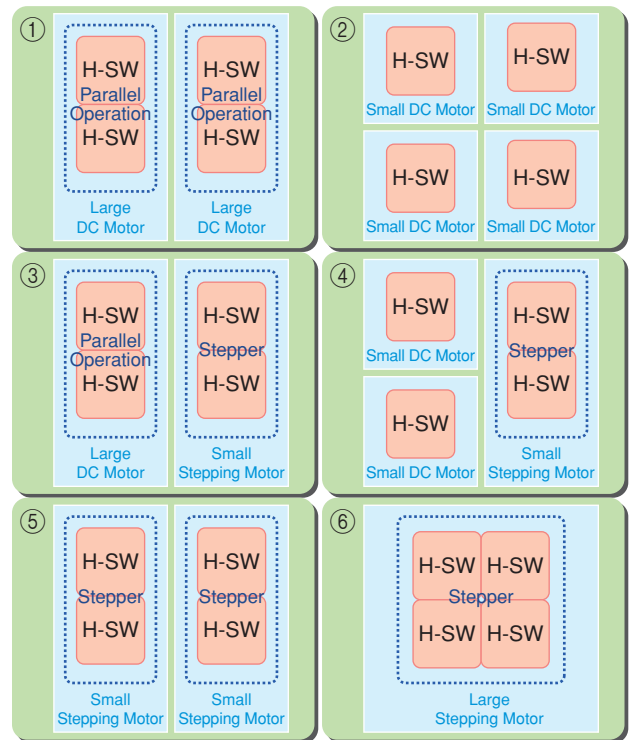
①

H-SW
Parallel
Operation
H-SW

Large
DC Motor

H-SW
Parallel
Operation
H-SW

Large
DC Motor

②

H-SW
Small DC Motor

H-SW
Small DC Motor

H-SW
Small DC Motor

H-SW
Small DC Motor

③

H-SW
Parallel
Operation
H-SW

Large
DC Motor

H-SW
Stepper
H-SW

Small
Stepping Motor

④

H-SW
Small DC Motor

H-SW
Small DC Motor

H-SW
Stepper
H-SW

Small
Stepping Motor

⑤

H-SW
Stepper
H-SW

Small
Stepping Motor

H-SW
Stepper
H-SW

Small
Stepping Motor

⑥

H-SW
H-SW
Stepper
H-SW
H-SW

Large
Stepping Motor